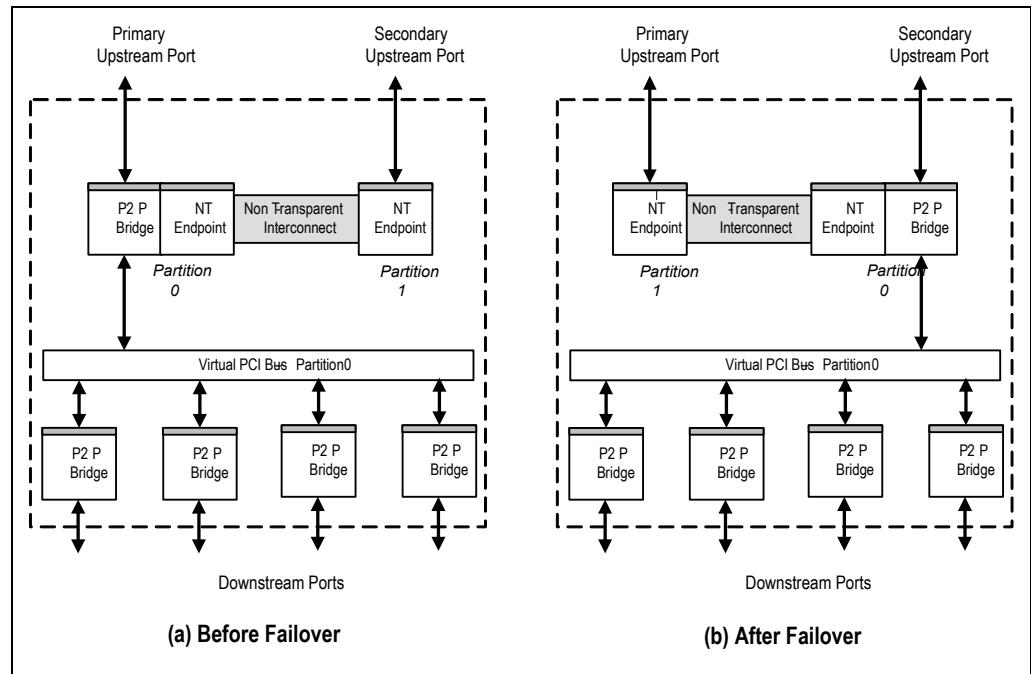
Primary Upstream Port

Secondary Upstream Port

P2 P Bridge

NT Endpoint

Non Transparent Interconnect

NT Endpoint

Partition 0

Partition 1

Virtual PCI Bus Partition0

P2 P Bridge

P2 P Bridge

P2 P Bridge

P2 P Bridge

Downstream Ports

(a) Before Failover

Primary Upstream Port

Secondary Upstream Port

NT Endpoint

Non Transparent Interconnect

NT Endpoint

P2 P Bridge

Partition 1

Partition 0

Virtual PCI Bus Partition0

P2 P Bridge

P2 P Bridge

P2 P Bridge

P2 P Bridge

Downstream Ports

(b) After Failover